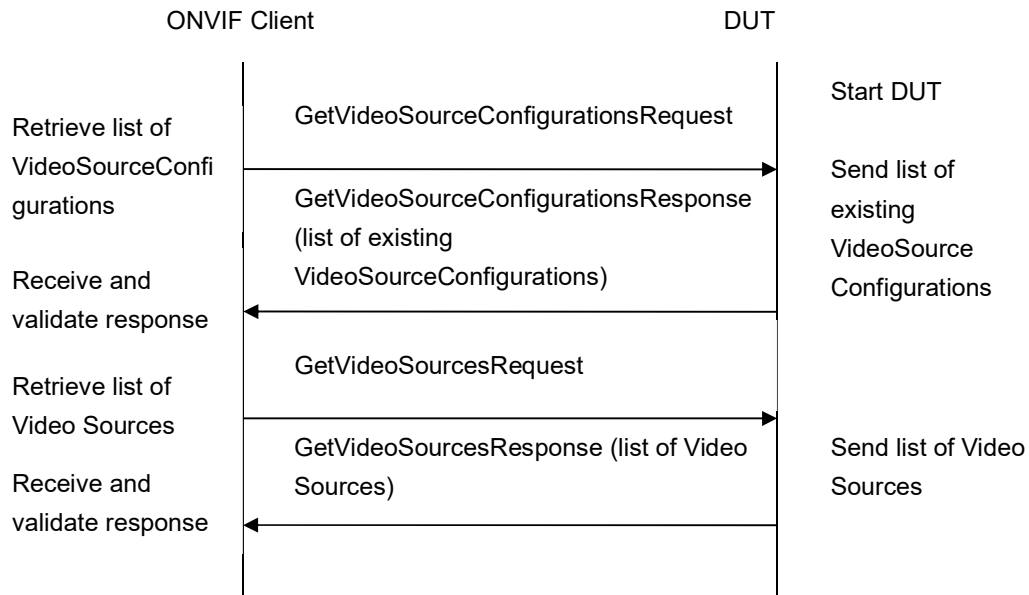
ONVIF Client

DUT

Start DUT

Retrieve list of VideoSourceConfigurations

GetVideoSourceConfigurationsRequest

Send list of existing VideoSource Configurations

GetVideoSourceConfigurationsResponse (list of existing VideoSourceConfigurations)

Receive and validate response

GetVideoSourcesRequest

Retrieve list of Video Sources

GetVideoSourcesResponse (list of Video Sources)

Send list of Video Sources

Receive and validate response